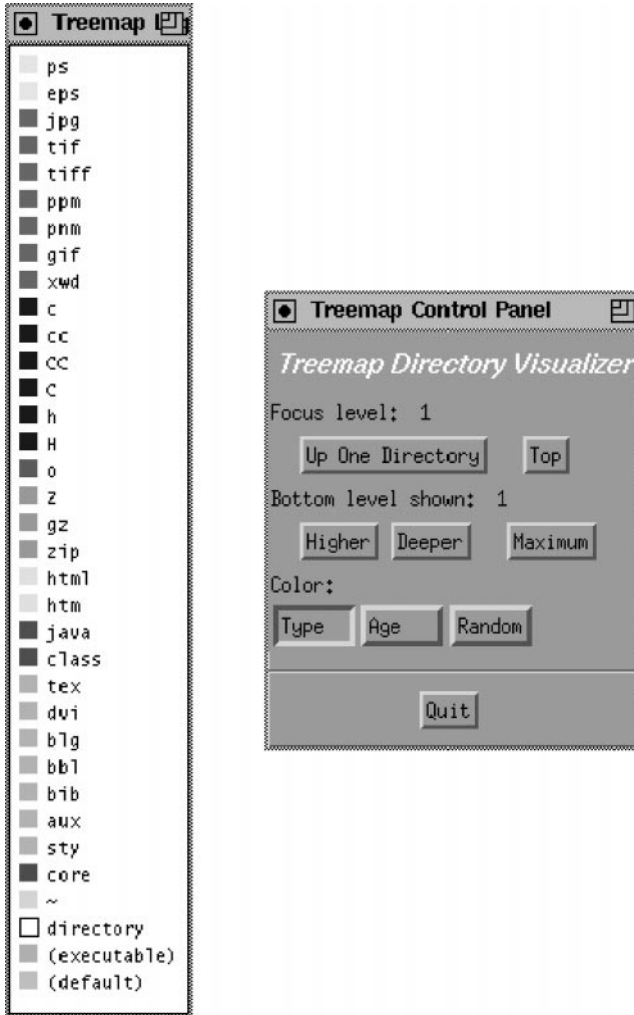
Treemap

ps
eps
jpg
tif
tiff
ppm
pnm
gif
xwd
c
cc
CC
C
h
H
o
z
gz
zip
html
htm
java
class
tex
dvi
blg
bbl
bib
aux
sty
core
~
directory
(executable)
(default)

Treemap Control Panel

Treemap Directory Visualizer

Focus level: 1

Up One Directory
Top

Bottom level shown: 1

Higher
Deeper
Maximum

Color:

Type
Age
Random

Quit